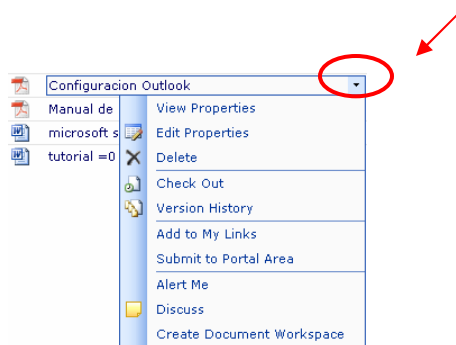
Configuracion Outlook
Manual de
microsoft s
tutorial =0

View Properties
Edit Properties
Delete
Check Out
Version History
Add to My Links
Submit to Portal Area
Alert Me
Discuss
Create Document Workspace